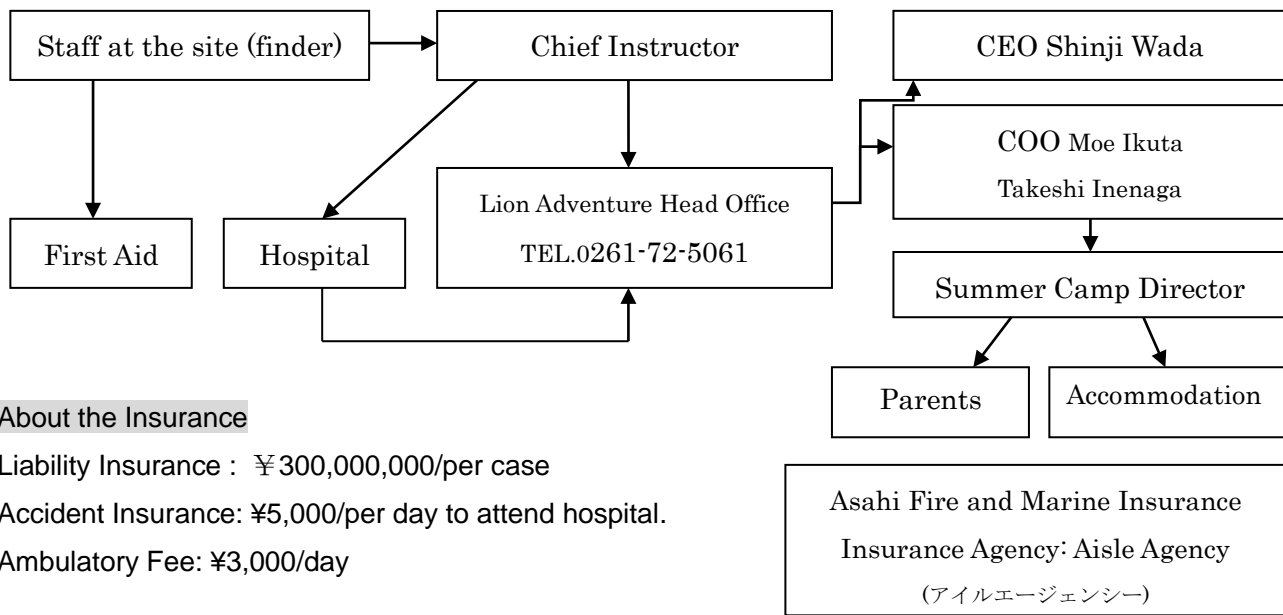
Staff at the site (finder)

Chief Instructor

CEO Shinji Wada

COO Moe Ikuta
Takeshi Inenaga

First Aid

Hospital

Lion Adventure Head Office
TEL.0261-72-5061

Summer Camp Director

Parents

Accommodation

About the Insurance

Liability Insurance : ￥300,000,000/per case

Accident Insurance: ¥5,000/per day to attend hospital.

Ambulatory Fee: ¥3,000/day

Asahi Fire and Marine Insurance
Insurance Agency: Aisle Agency
(アイルエージェンシー)